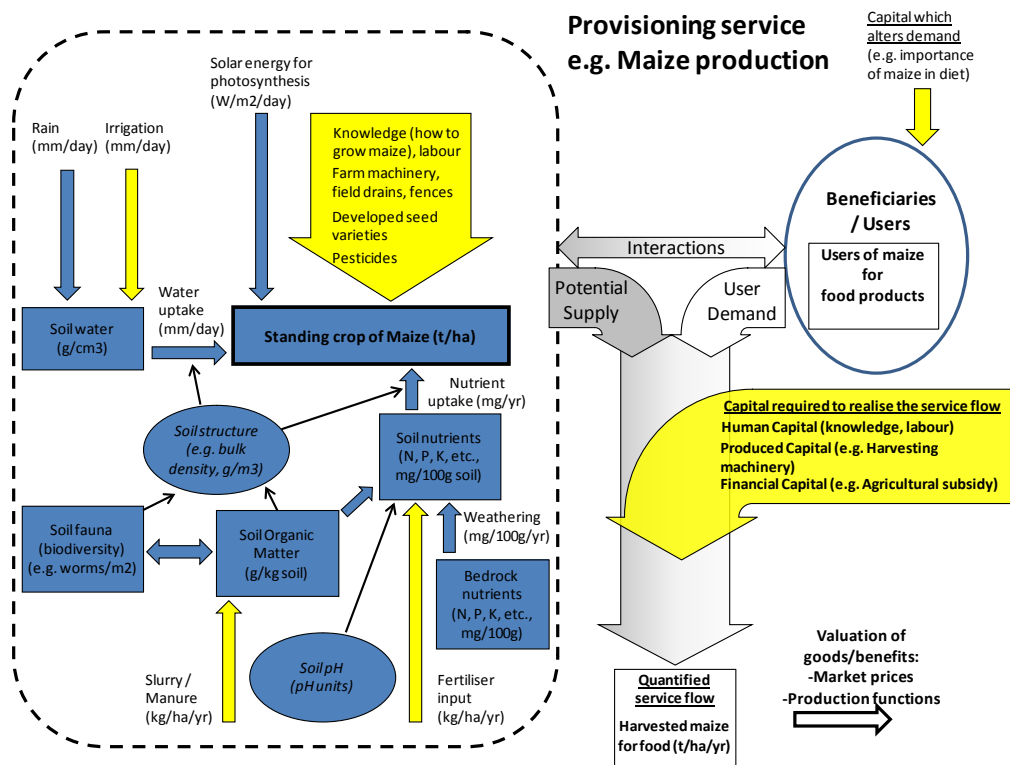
Provisioning service
e.g. Maize production

Capital which alters demand
(e.g. importance of maize in diet)

Solar energy for photosynthesis
(W/m2/day)

Rain
(mm/day)

Irrigation
(mm/day)

Knowledge (how to grow maize), labour
Farm machinery, field drains, fences
Developed seed varieties
Pesticides

Beneficiaries / Users

Users of maize for food products

Interactions

Potential Supply

User Demand

Water uptake
(mm/day)

Soil water
(g/cm3)

Standing crop of Maize (t/ha)

Nutrient uptake (mg/yr)

Soil structure
(e.g. bulk density, g/m3)

Soil nutrients
(N, P, K, etc., mg/100g soil)

Capital required to realise the service flow
Human Capital (knowledge, labour)
Produced Capital (e.g. Harvesting machinery)
Financial Capital (e.g. Agricultural subsidy)

Soil fauna
(biodiversity)
(e.g. worms/m2)

Soil Organic Matter
(g/kg soil)

Weathering
(mg/100g/yr)

Bedrock nutrients
(N, P, K, etc., mg/100g)

Soil pH
(pH units)

Slurry / Manure
(kg/ha/yr)

Fertiliser input
(kg/ha/yr)

Quantified service flow
Harvested maize for food (t/ha/yr)

Valuation of goods/benefits:
-Market prices
-Production functions